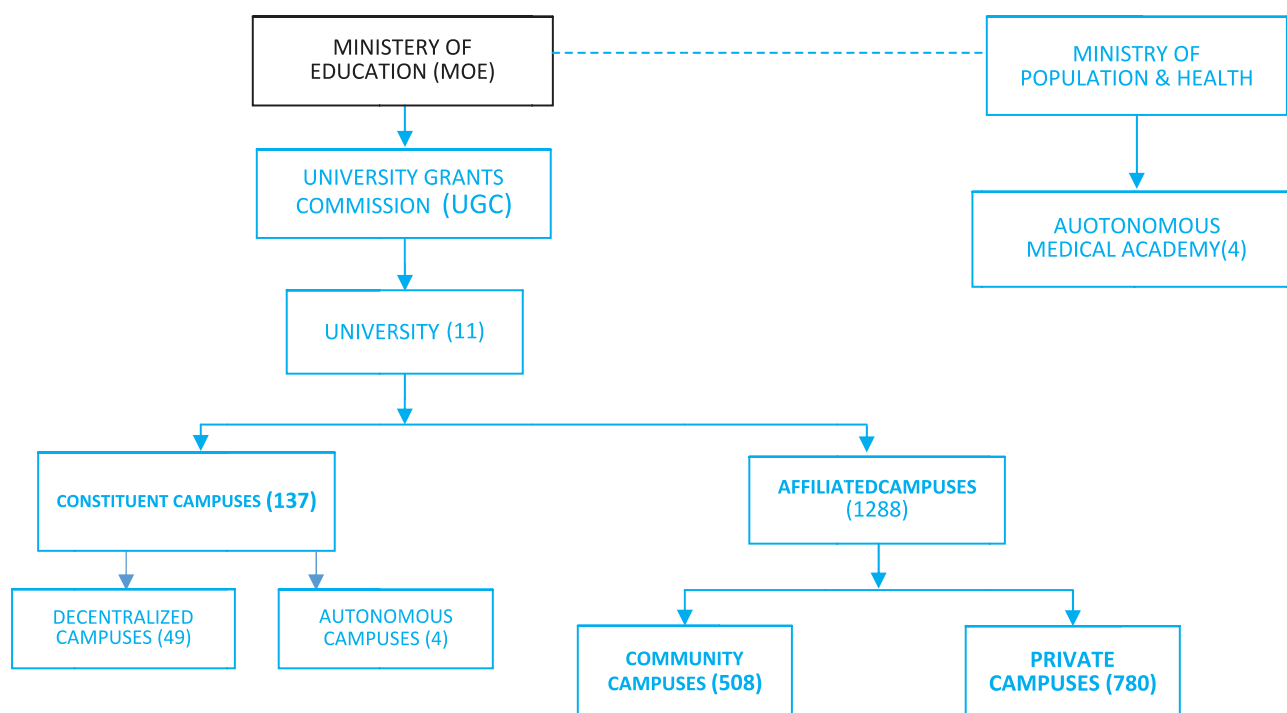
MINISTRY OF EDUCATION (MOE)

MINISTRY OF POPULATION & HEALTH

UNIVERSITY GRANTS COMMISSION (UGC)

AUOTONOMOUS MEDICAL ACADEMY(4)

UNIVERSITY (11)

CONSTITUENT CAMPUSES (137)

AFFILIATEDCAMPUSES (1288)

DECENTRALIZED CAMPUSES (49)

AUTONOMOUS CAMPUSES (4)

COMMUNITY CAMPUSES (508)

PRIVATE CAMPUSES (780)